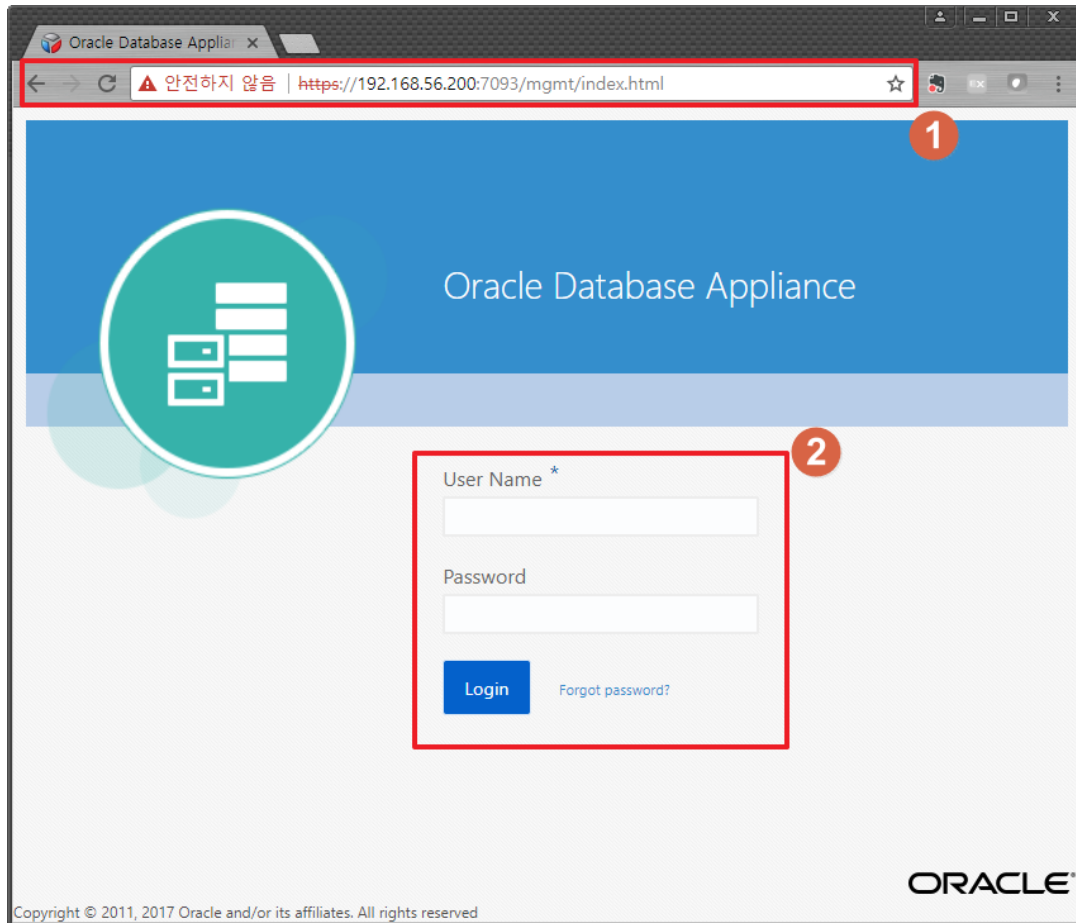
Oracle Database Applia ×

안전하지 않음 | https://192.168.56.200:7093/mgmt/index.html

1

Oracle Database Appliance

2

User Name *

Password

Login

Forgot password?

ORACLE

Copyright © 2011, 2017 Oracle and/or its affiliates. All rights reserved